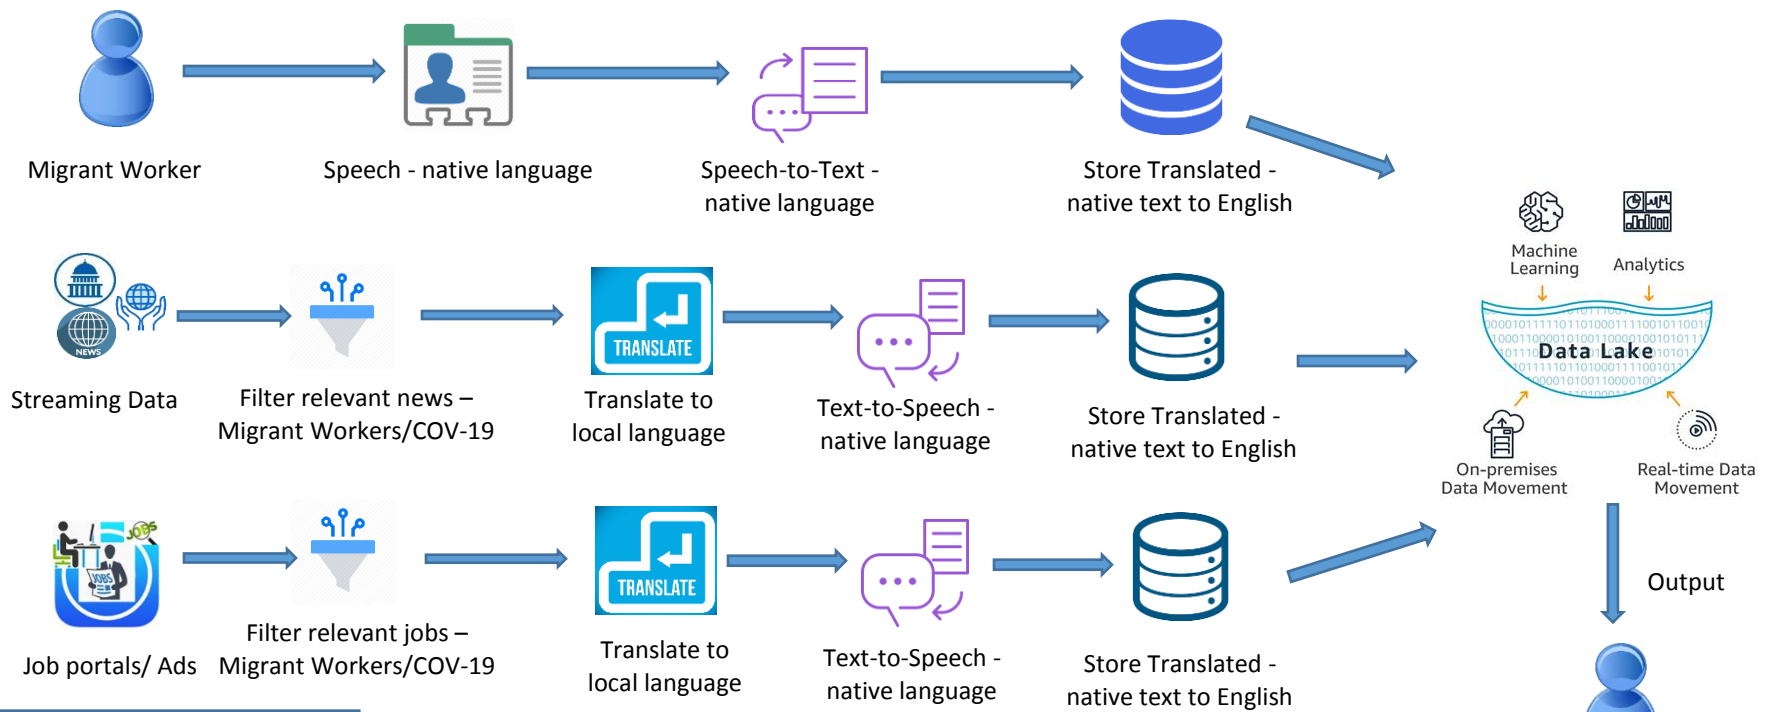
Migrant Worker

Speech - native language

Speech-to-Text - native language

Store Translated - native text to English

Streaming Data

NEWS

Filter relevant news – Migrant Workers/COV-19

TRANSLATE

Translate to local language

Text-to-Speech - native language

Store Translated - native text to English

Machine Learning

Analytics

Data Lake

On-premises Data Movement

Real-time Data Movement

JOBS

Job portals/ Ads

Filter relevant jobs – Migrant Workers/COV-19

TRANSLATE

Translate to local language

Text-to-Speech - native language

Store Translated - native text to English

Output